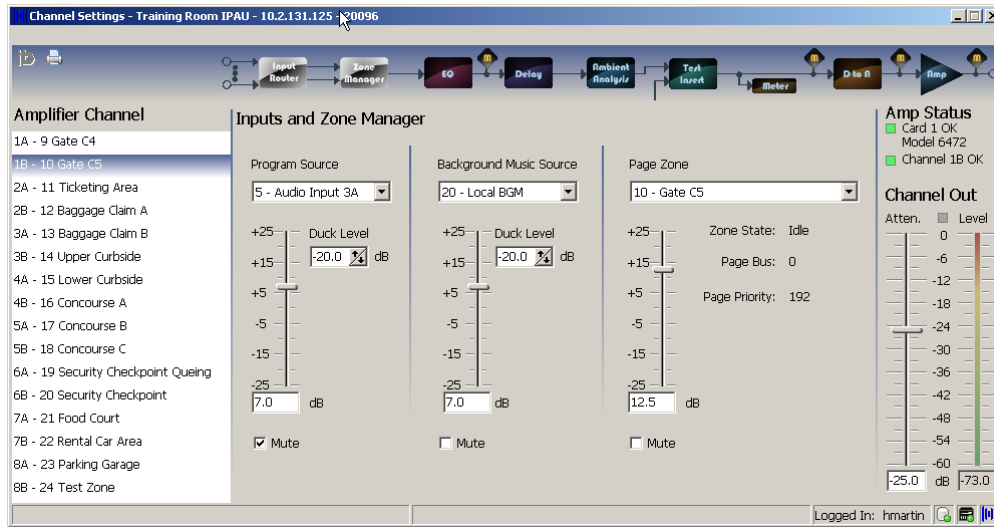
Channel Settings - Training Room IPAU - 10.2.131.125 - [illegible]0096

Input Router
Zone Manager
EQ
Delay
Ambient Analysis
Test Insert
Meter
D to A
Amp

Amplifier Channel
1A - 9 Gate C4
1B - 10 Gate C5
2A - 11 Ticketing Area
2B - 12 Baggage Claim A
3A - 13 Baggage Claim B
3B - 14 Upper Curbside
4A - 15 Lower Curbside
4B - 16 Concourse A
5A - 17 Concourse B
5B - 18 Concourse C
6A - 19 Security Checkpoint Queing
6B - 20 Security Checkpoint
7A - 21 Food Court
7B - 22 Rental Car Area
8A - 23 Parking Garage
8B - 24 Test Zone

Inputs and Zone Manager

Program Source
5 - Audio Input 3A
+25
+15
+5
-5
-15
-25
Duck Level
-20.0 dB
7.0 dB
Mute

Background Music Source
20 - Local BGM
+25
+15
+5
-5
-15
-25
Duck Level
-20.0 dB
7.0 dB
Mute

Page Zone
10 - Gate C5
+25
+15
+5
-5
-15
-25
Zone State: Idle
Page Bus: 0
Page Priority: 192
12.5 dB
Mute

Amp Status
Card 1 OK
Model 6472
Channel 1B OK

Channel Out
Atten.
Level
0
-6
-12
-18
-24
-30
-36
-42
-48
-54
-60
-25.0 dB
-73.0

Logged In: hmartin